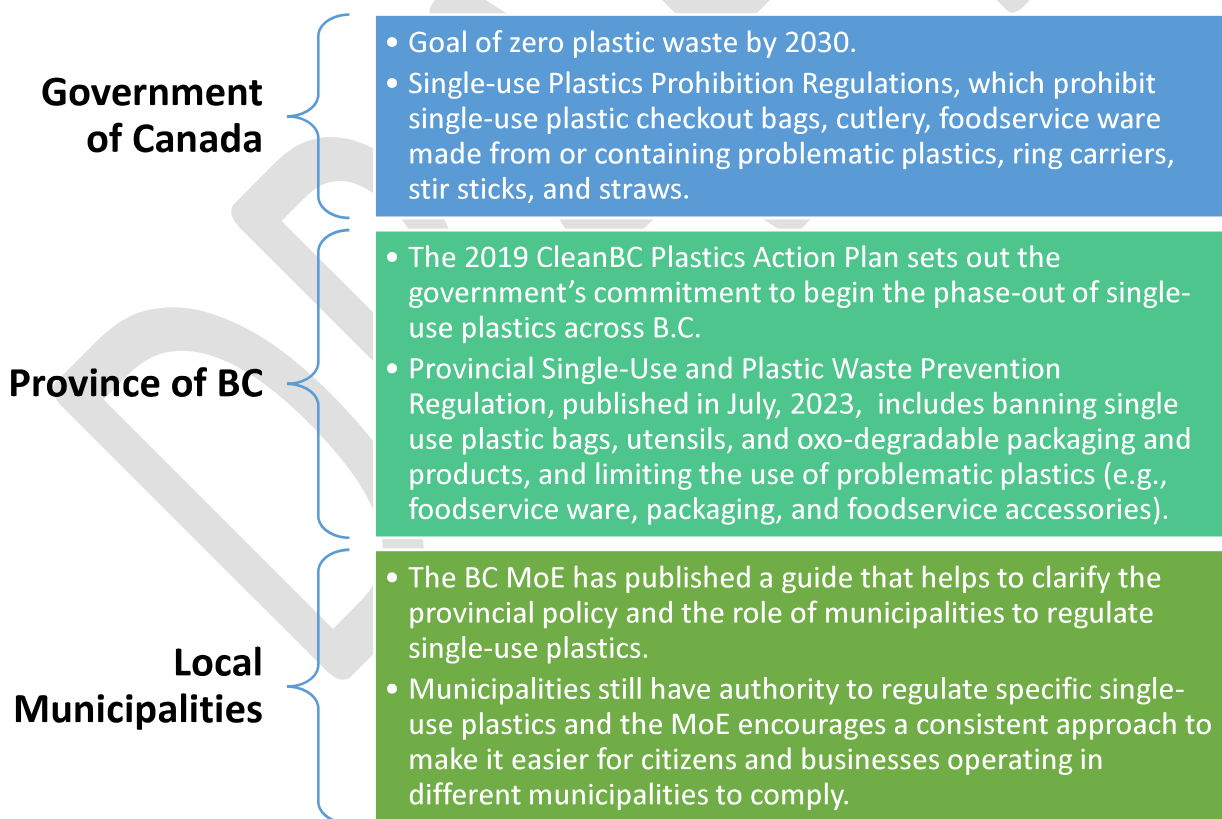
Government of Canada

• Goal of zero plastic waste by 2030.
• Single-use Plastics Prohibition Regulations, which prohibit single-use plastic checkout bags, cutlery, foodservice ware made from or containing problematic plastics, ring carriers, stir sticks, and straws.

Province of BC

• The 2019 CleanBC Plastics Action Plan sets out the government's commitment to begin the phase-out of single-use plastics across B.C.
• Provincial Single-Use and Plastic Waste Prevention Regulation, published in July, 2023, includes banning single use plastic bags, utensils, and oxo-degradable packaging and products, and limiting the use of problematic plastics (e.g., foodservice ware, packaging, and foodservice accessories).

Local Municipalities

• The BC MoE has published a guide that helps to clarify the provincial policy and the role of municipalities to regulate single-use plastics.
• Municipalities still have authority to regulate specific single-use plastics and the MoE encourages a consistent approach to make it easier for citizens and businesses operating in different municipalities to comply.